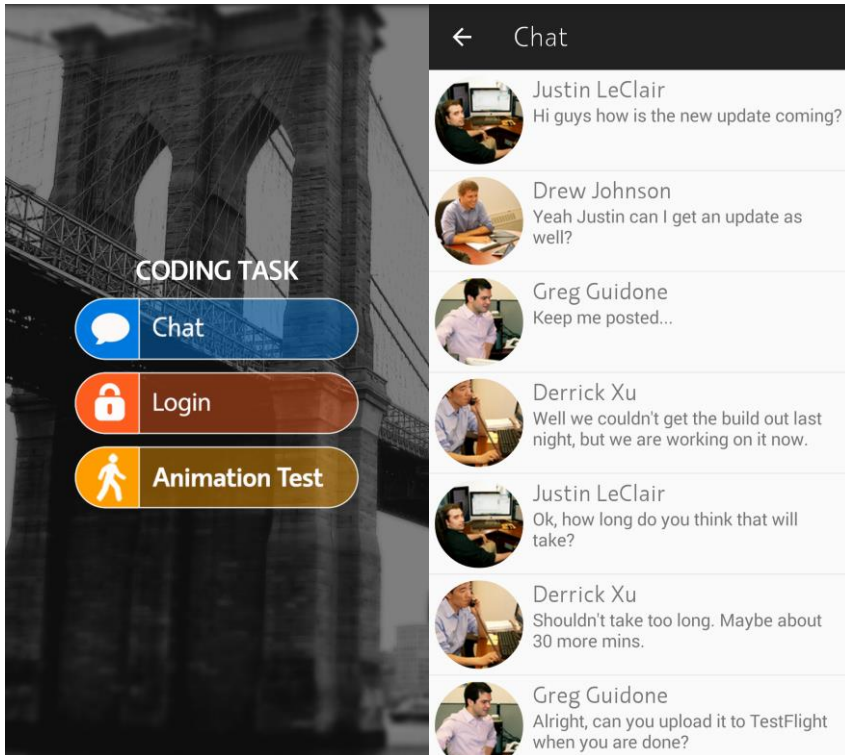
CODING TASK

Chat

Login

Animation Test

Chat

Justin LeClair
Hi guys how is the new update coming?

Drew Johnson
Yeah Justin can I get an update as well?

Greg Guidone
Keep me posted...

Derrick Xu
Well we couldn't get the build out last night, but we are working on it now.

Justin LeClair
Ok, how long do you think that will take?

Derrick Xu
Shouldn't take too long. Maybe about 30 more mins.

Greg Guidone
Alright, can you upload it to TestFlight when you are done?